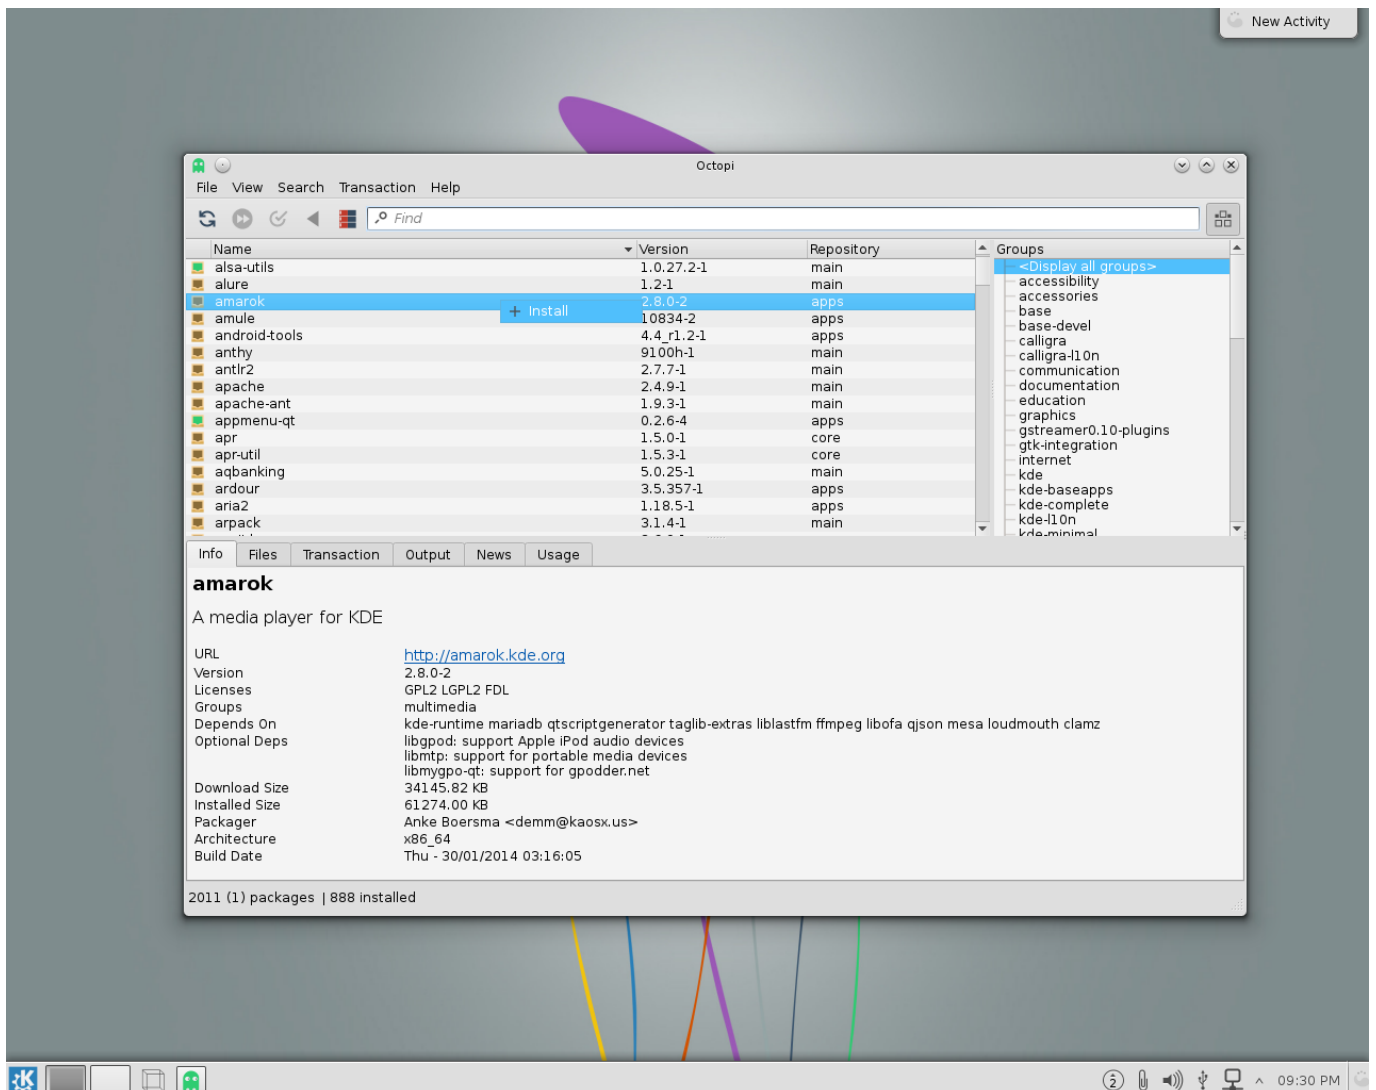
New Activity

Octopi

File View Search Transaction Help

Find

| Name | Version | Repository |
|---|---|---|
| alsa-utils | 1.0.27.2-1 | main |
| alure | 1.2-1 | main |
| amarok | 2.8.0-2 | apps |
| amule | 10834-2 | apps |
| android-tools | 4.4_r1.2-1 | apps |
| anthy | 9100h-1 | main |
| antlr2 | 2.7.7-1 | main |
| apache | 2.4.9-1 | main |
| apache-ant | 1.9.3-1 | main |
| appmenu-qt | 0.2.6-4 | apps |
| apr | 1.5.0-1 | core |
| apr-util | 1.5.3-1 | core |
| aqbanking | 5.0.25-1 | main |
| ardour | 3.5.357-1 | apps |
| aria2 | 1.18.5-1 | apps |
| arpack | 3.1.4-1 | main |

+ Install

Groups
<Display all groups>
accessibility
accessories
base
base-devel
calligra
calligra-l10n
communication
documentation
education
graphics
gstreamer0.10-plugins
gtk-integration
internet
kde
kde-baseapps
kde-complete
kde-l10n
kde-minimal

Info Files Transaction Output News Usage

amarok

A media player for KDE

URL http://amarok.kde.org
Version 2.8.0-2
Licenses GPL2 LGPL2 FDL
Groups multimedia
Depends On kde-runtime mariadb qtscriptgenerator taglib-extras liblastfm ffmpeg libofa qjson mesa loudmouth clamz
Optional Deps libgpod: support Apple iPod audio devices
libmtp: support for portable media devices
libmygpo-qt: support for gpodder.net
Download Size 34145.82 KB
Installed Size 61274.00 KB
Packager Anke Boersma <demm@kaosx.us>
Architecture x86_64
Build Date Thu - 30/01/2014 03:16:05

2011 (1) packages | 888 installed

09:30 PM